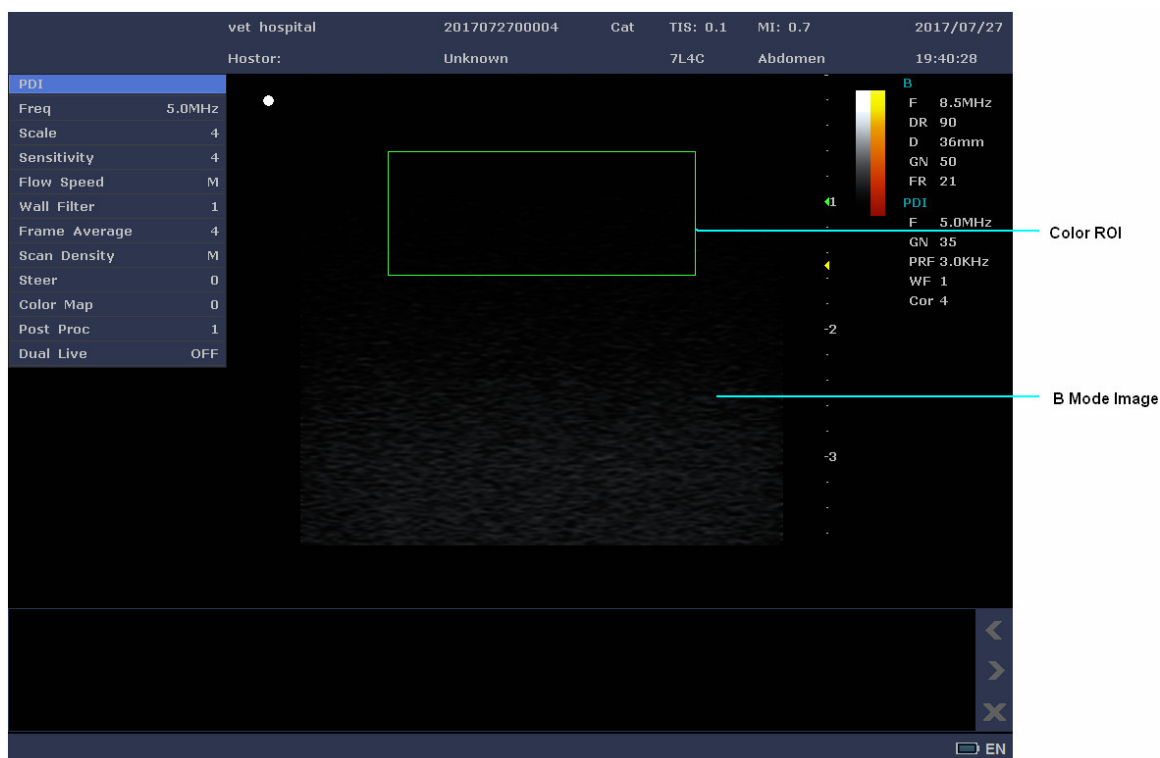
vet hospital 2017072700004 Cat TIS: 0.1 MI: 0.7 2017/07/27
Hostor: Unknown 7L4C Abdomen 19:40:28

| PDI | |
|---|---|
| Freq | 5.0MHz |
| Scale | 4 |
| Sensitivity | 4 |
| Flow Speed | M |
| Wall Filter | 1 |
| Frame Average | 4 |
| Scan Density | M |
| Steer | 0 |
| Color Map | 0 |
| Post Proc | 1 |
| Dual Live | OFF |

1
-2
-3

B
F 8.5MHz
DR 90
D 36mm
GN 50
FR 21
PDI
F 5.0MHz
GN 35
PRF 3.0KHz
WF 1
Cor 4

Color ROI

B Mode Image

EN